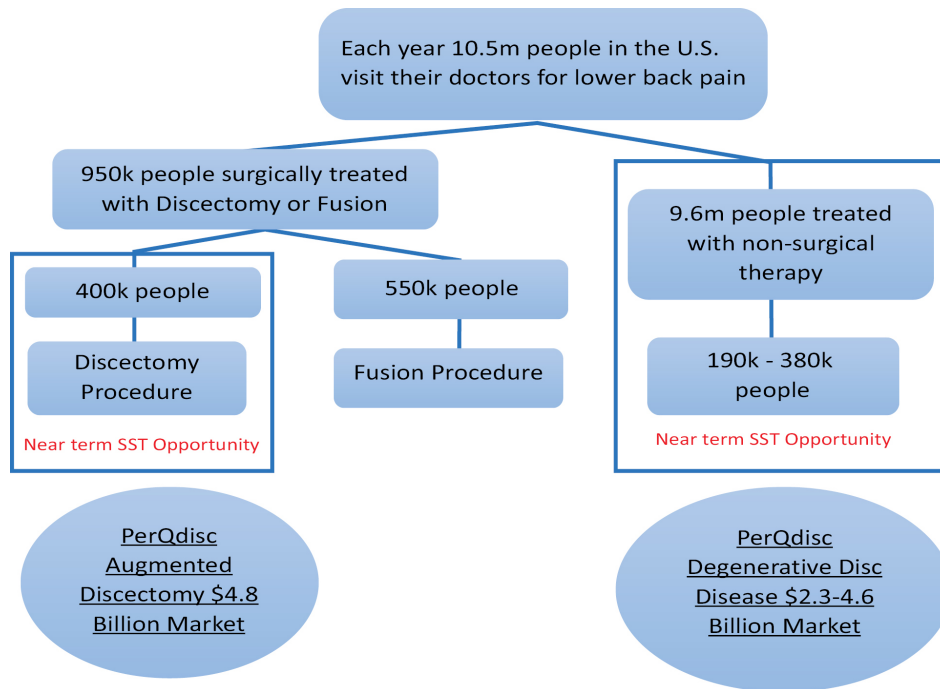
Each year 10.5m people in the U.S. visit their doctors for lower back pain

950k people surgically treated with Discectomy or Fusion

400k people

Discectomy Procedure

Near term SST Opportunity

550k people

Fusion Procedure

9.6m people treated with non-surgical therapy

190k - 380k people

Near term SST Opportunity

PerQdisc Augmented Discectomy $4.8 Billion Market

PerQdisc Degenerative Disc Disease $2.3-4.6 Billion Market